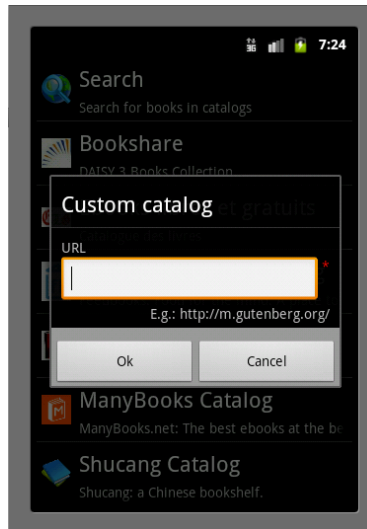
7:24

Search
Search for books in catalogs

Bookshare
DAISY 3 Books Collection

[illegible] et gratuits

Custom catalog

URL

*

E.g.: http://m.gutenberg.org/

Ok

Cancel

ManyBooks Catalog
ManyBooks.net: The best ebooks at the be

Shucang Catalog
Shucang: a Chinese bookshelf.